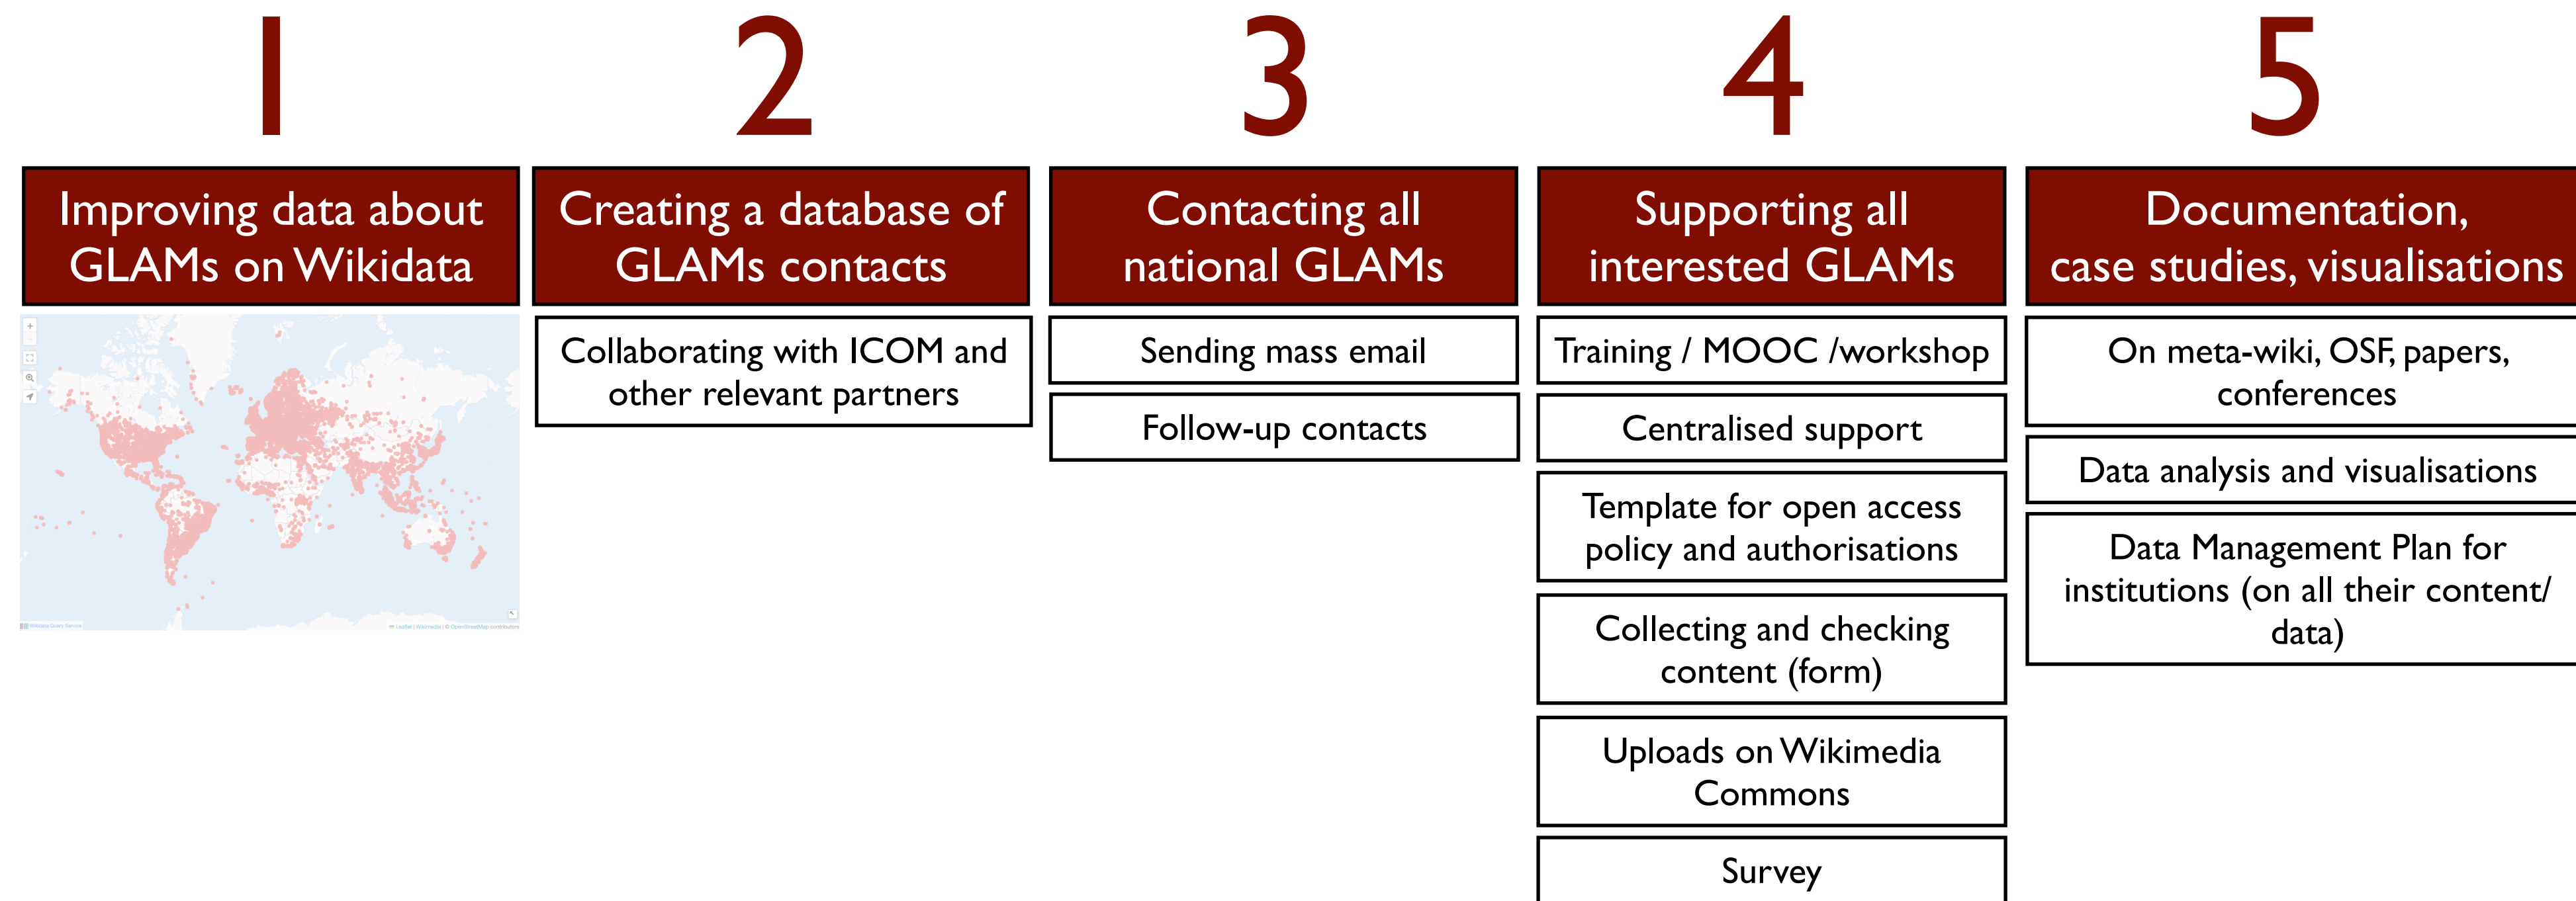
1

Improving data about GLAMs on Wikidata

2

Creating a database of GLAMs contacts

Collaborating with ICOM and other relevant partners

3

Contacting all national GLAMs

Sending mass email

Follow-up contacts

4

Supporting all interested GLAMs

Training / MOOC /workshop

Centralised support

Template for open access policy and authorisations

Collecting and checking content (form)

Uploads on Wikimedia Commons

Survey

5

Documentation, case studies, visualisations

On meta-wiki, OSF, papers, conferences

Data analysis and visualisations

Data Management Plan for institutions (on all their content/ data)